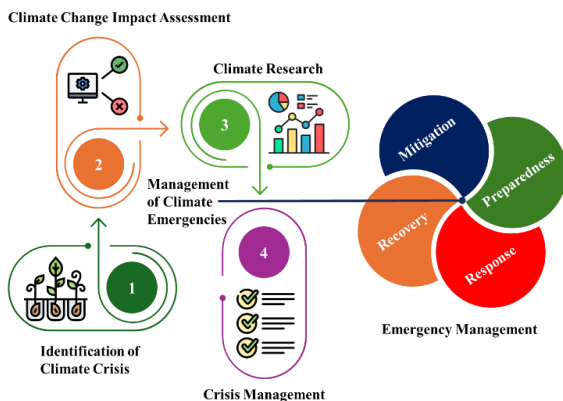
Climate Change Impact Assessment

2

Climate Research

3

Management of Climate Emergencies

4

1

Identification of Climate Crisis

Crisis Management

Mitigation

Preparedness

Recovery

Response

Emergency Management